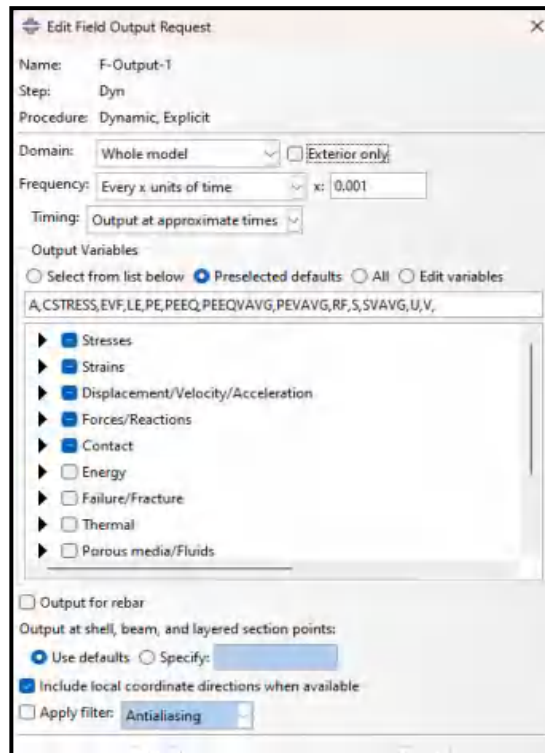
Edit Field Output Request ×

Name: F-Output-1
Step: Dyn
Procedure: Dynamic, Explicit

Domain: Whole model
Exterior only

Frequency: Every x units of time
x: 0.001

Timing: Output at approximate times

Output Variables

Select from list below
Preselected defaults
All
Edit variables

A,CSTRESS,EVF,LE,PE,PEEQ,PEEQVAVG,PEVAVG,RF,S,SVAVG,U,V,

Stresses
Strains
Displacement/Velocity/Acceleration
Forces/Reactions
Contact
Energy
Failure/Fracture
Thermal
Porous media/Fluids

Output for rebar

Output at shell, beam, and layered section points:

Use defaults
Specify:

Include local coordinate directions when available

Apply filter: Antialiasing